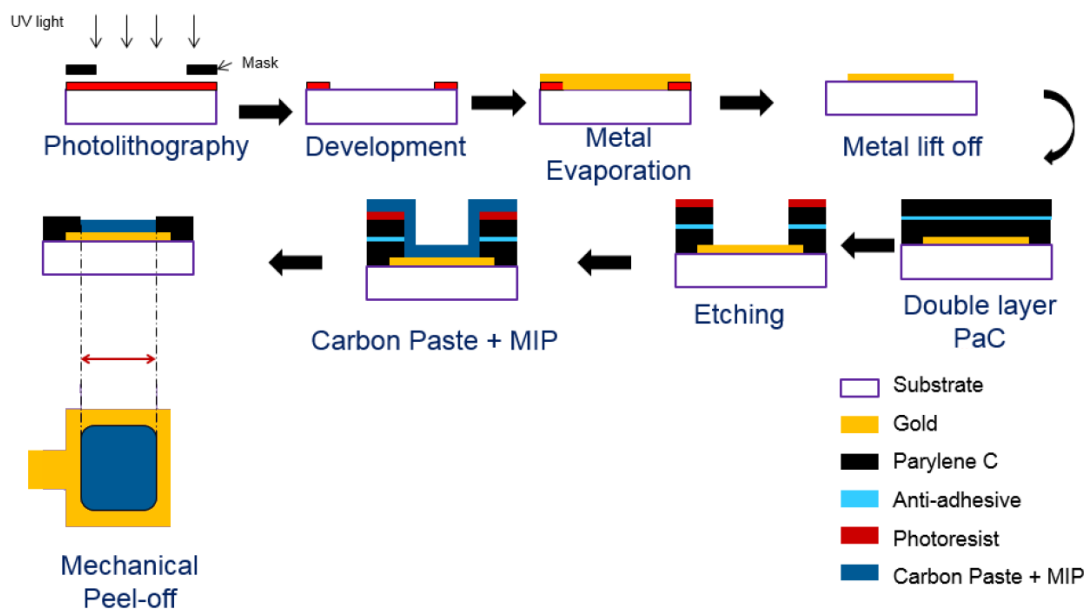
UV light

Mask

Photolithography

Development

Metal Evaporation

Metal lift off

Double layer PaC

Etching

Carbon Paste + MIP

Mechanical Peel-off

Substrate
Gold
Parylene C
Anti-adhesive
Photoresist
Carbon Paste + MIP